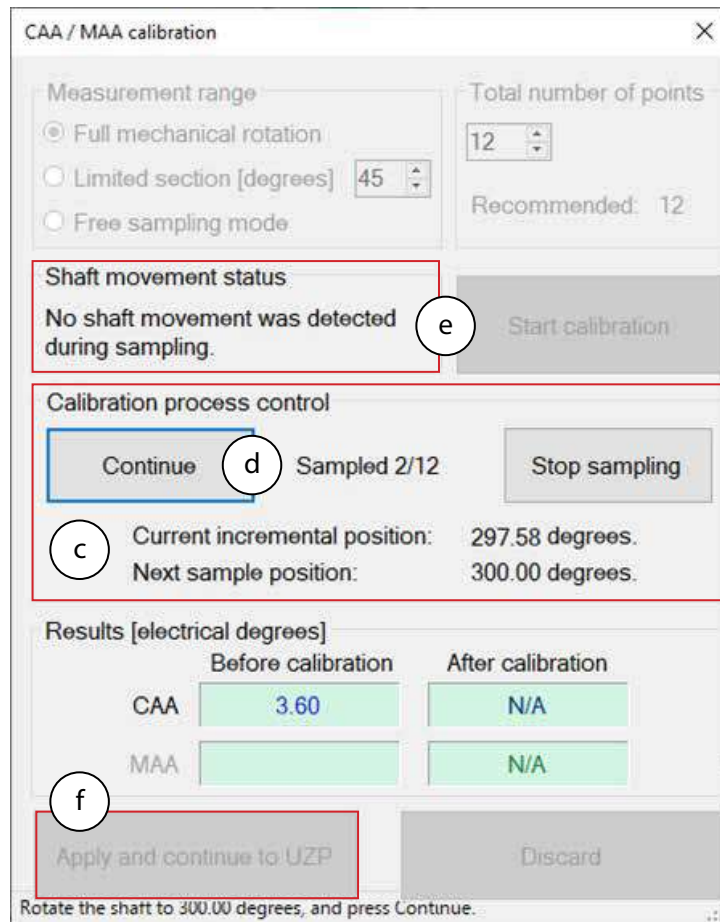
CAA / MAA calibration

×

Measurement range

Full mechanical rotation

Limited section [degrees] 45

Free sampling mode

Total number of points

12

Recommended: 12

Shaft movement status

No shaft movement was detected during sampling.

e

Start calibration

Calibration process control

Continue

d

Sampled 2/12

Stop sampling

c

Current incremental position: 297.58 degrees.

Next sample position: 300.00 degrees.

Results [electrical degrees]

| | Before calibration | After calibration |
|---|---|---|
| CAA | 3.60 | N/A |
| MAA | | N/A |

f

Apply and continue to UZP

Discard

Rotate the shaft to 300.00 degrees, and press Continue.